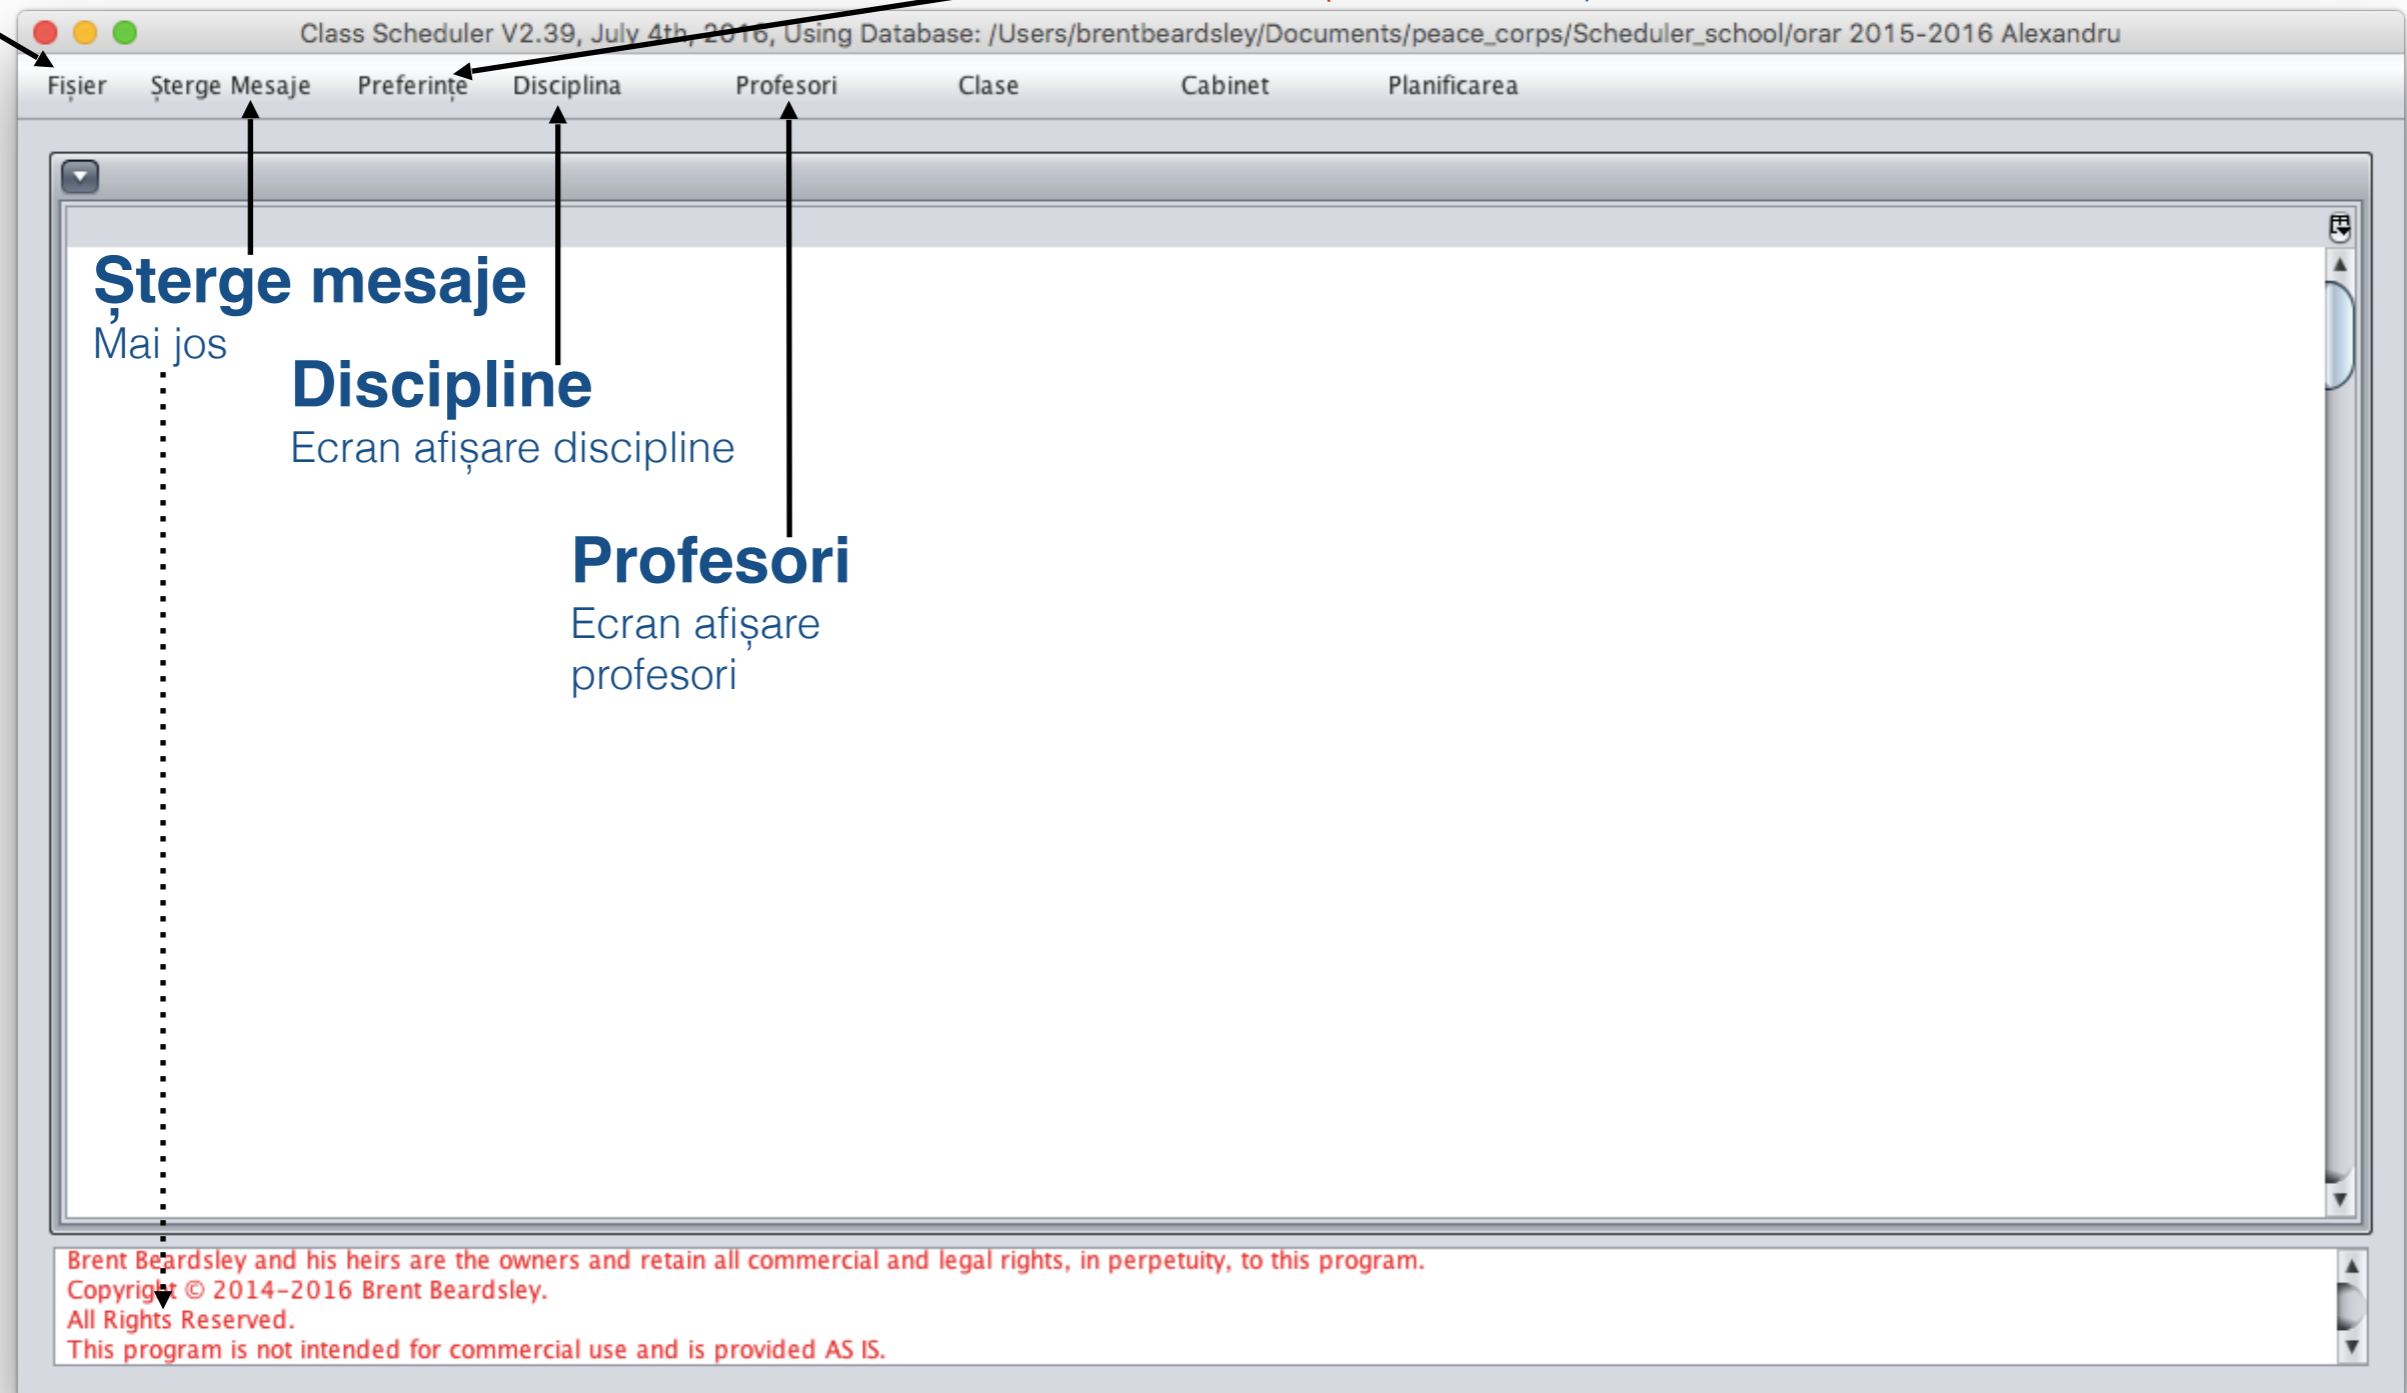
Class Scheduler V2.39, July 4th, 2016, Using Database: /Users/brentbeardsley/Documents/peace_corps/Scheduler_school/orar 2015-2016 Alexandru

Fișier Șterge Mesaje Preferințe Disciplina Profesori Clase Cabinet Planificarea

Șterge mesaje
Mai jos

Discipline
Ecran afișare discipline

Profesori
Ecran afișare profesori

Brent Beardsley and his heirs are the owners and retain all commercial and legal rights, in perpetuity, to this program.
Copyright © 2014-2016 Brent Beardsley.
All Rights Reserved.
This program is not intended for commercial use and is provided AS IS.